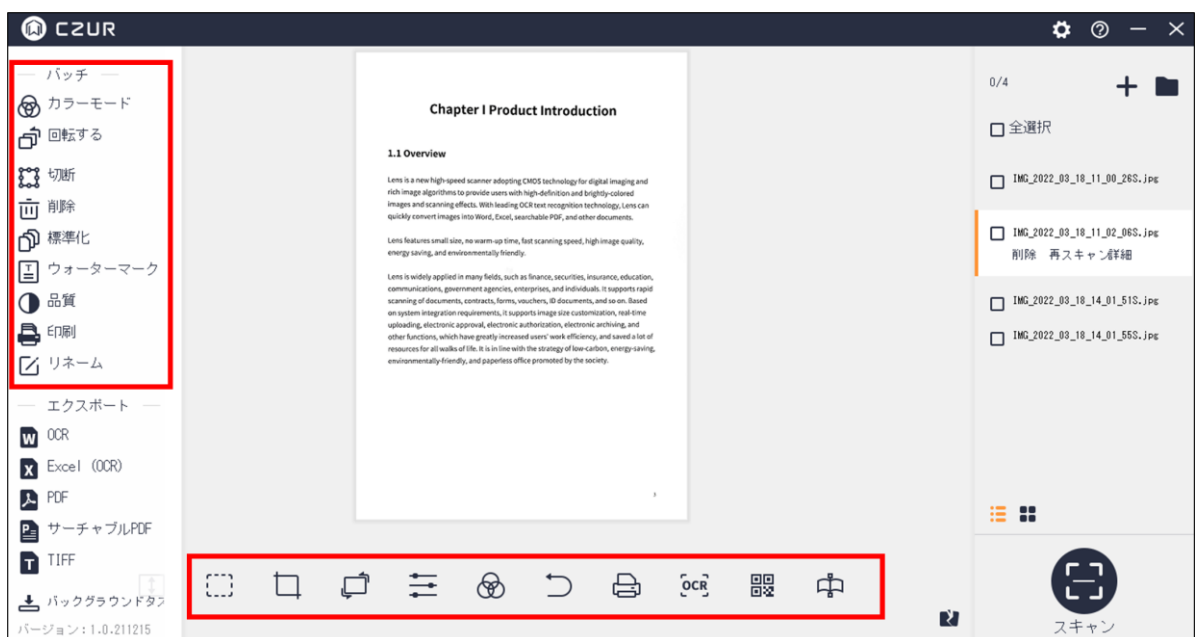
CZUR

バッチ
カラーモード
回転する
切断
削除
標準化
ウォーターマーク
品質
印刷
リネーム

エクスポート
OCR
Excel (OCR)
PDF
サーチャブルPDF
TIFF
バックグラウンドタ
バージョン：1.0.211215

Chapter I Product Introduction

1.1 Overview

Lens is a new high-speed scanner adopting CMOS technology for digital imaging and rich image algorithms to provide users with high-definition and brightly-colored images and scanning effects. With leading OCR text recognition technology, Lens can quickly convert images into Word, Excel, searchable PDF, and other documents.

Lens features small size, no warm-up time, fast scanning speed, high image quality, energy saving, and environmentally friendly.

Lens is widely applied in many fields, such as finance, securities, insurance, education, communications, government agencies, enterprises, and individuals. It supports rapid scanning of documents, contracts, forms, vouchers, ID documents, and so on. Based on system integration requirements, it supports image size customization, real-time uploading, electronic approval, electronic authorization, electronic archiving, and other functions, which have greatly increased users' work efficiency, and saved a lot of resources for all walks of life. It is in line with the strategy of low-carbon, energy-saving, environmentally-friendly, and paperless office promoted by the society.

OCR

0/4
全選択
IMG_2022_03_18_11_00_26S.jpg
IMG_2022_03_18_11_02_06S.jpg
削除　再スキャン詳細
IMG_2022_03_18_14_01_51S.jpg
IMG_2022_03_18_14_01_55S.jpg

スキャン